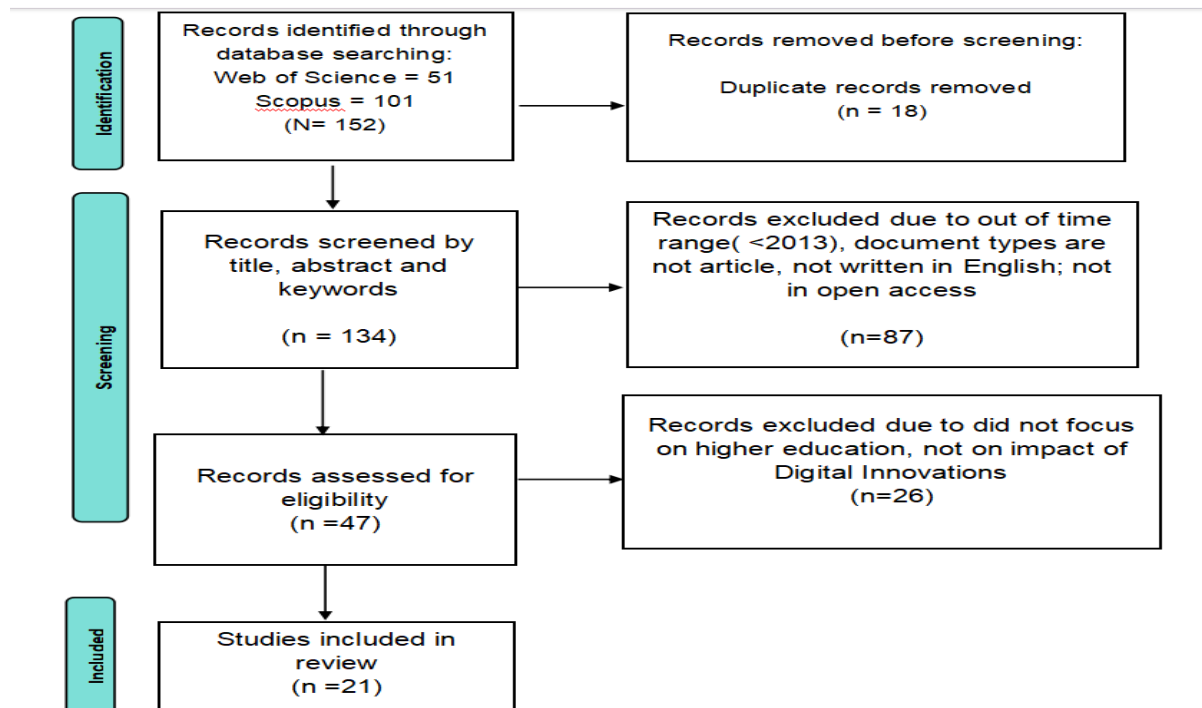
Identification

Records identified through database searching:
Web of Science = 51
Scopus = 101
(N= 152)

Records removed before screening:

Duplicate records removed
(n = 18)

Screening

Records screened by title, abstract and keywords

(n = 134)

Records excluded due to out of time range( <2013), document types are not article, not written in English; not in open access

(n=87)

Records assessed for eligibility
(n =47)

Records excluded due to did not focus on higher education, not on impact of Digital Innovations
(n=26)

Included

Studies included in review
(n =21)